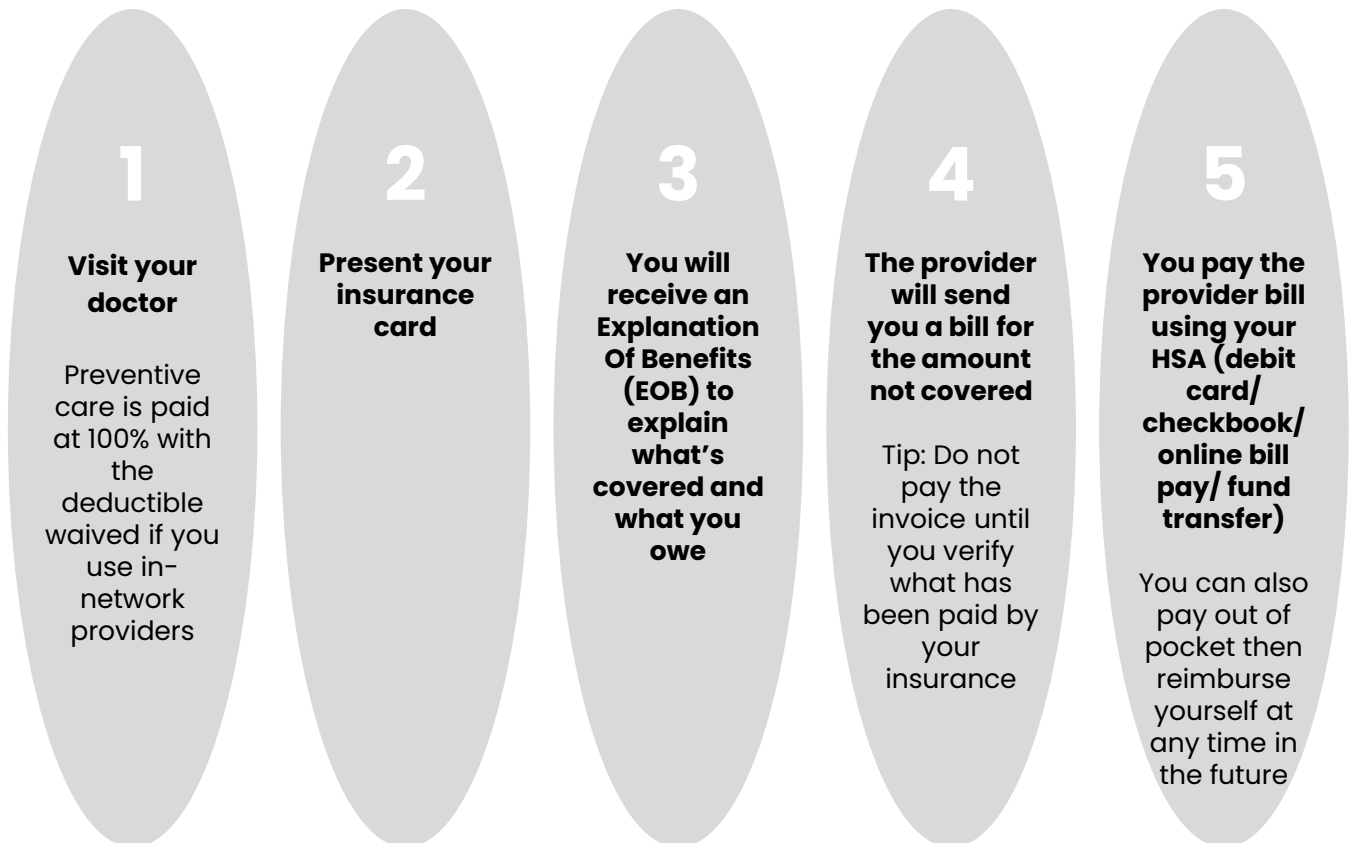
1

**Visit your doctor**

Preventive care is paid at 100% with the deductible waived if you use in-network providers

2

**Present your insurance card**

3

**You will receive an Explanation Of Benefits (EOB) to explain what's covered and what you owe**

4

**The provider will send you a bill for the amount not covered**

Tip: Do not pay the invoice until you verify what has been paid by your insurance

5

**You pay the provider bill using your HSA (debit card/ checkbook/ online bill pay/ fund transfer)**

You can also pay out of pocket then reimburse yourself at any time in the future